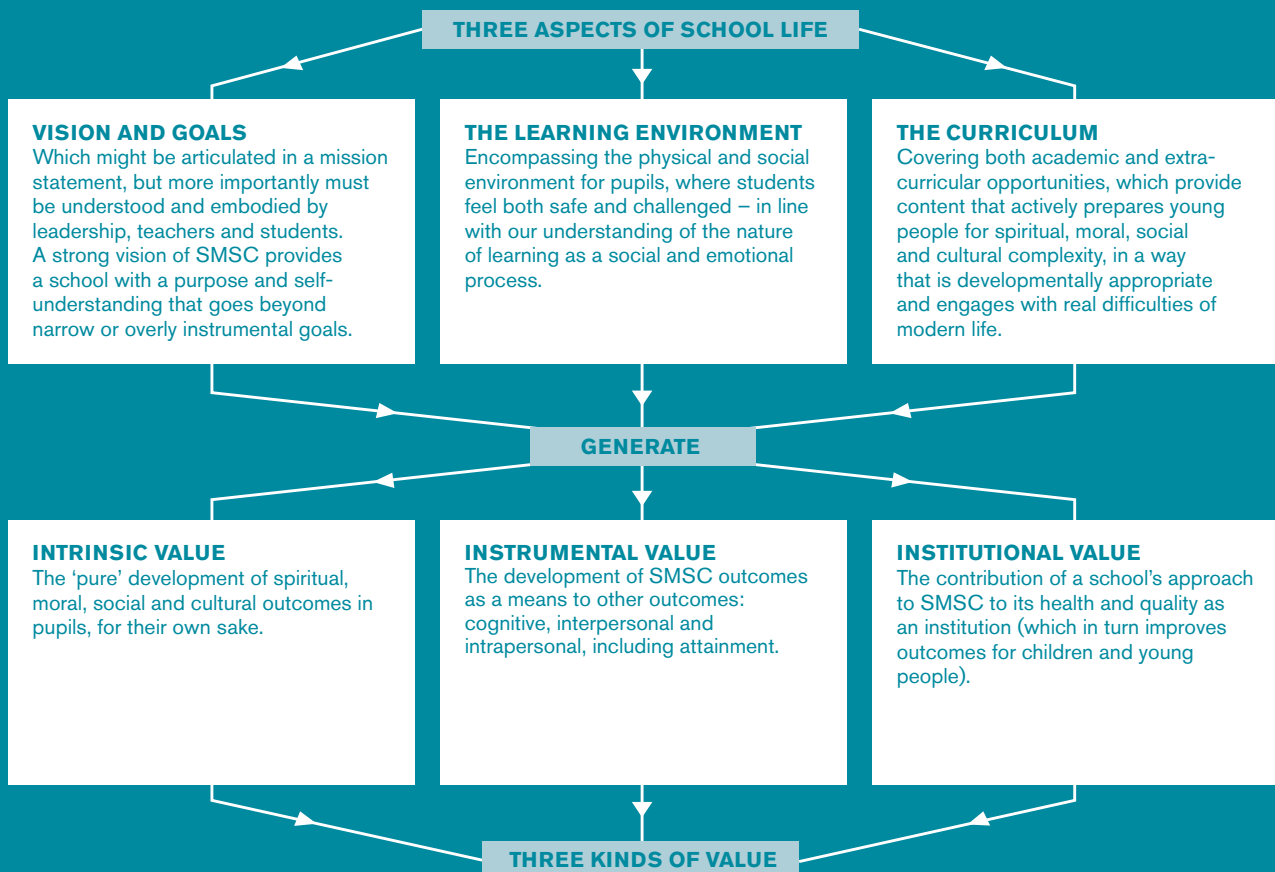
THREE ASPECTS OF SCHOOL LIFE

VISION AND GOALS
Which might be articulated in a mission statement, but more importantly must be understood and embodied by leadership, teachers and students. A strong vision of SMSC provides a school with a purpose and self-understanding that goes beyond narrow or overly instrumental goals.

THE LEARNING ENVIRONMENT
Encompassing the physical and social environment for pupils, where students feel both safe and challenged – in line with our understanding of the nature of learning as a social and emotional process.

THE CURRICULUM
Covering both academic and extra-curricular opportunities, which provide content that actively prepares young people for spiritual, moral, social and cultural complexity, in a way that is developmentally appropriate and engages with real difficulties of modern life.

GENERATE

INTRINSIC VALUE
The 'pure' development of spiritual, moral, social and cultural outcomes in pupils, for their own sake.

INSTRUMENTAL VALUE
The development of SMSC outcomes as a means to other outcomes: cognitive, interpersonal and intrapersonal, including attainment.

INSTITUTIONAL VALUE
The contribution of a school's approach to SMSC to its health and quality as an institution (which in turn improves outcomes for children and young people).

THREE KINDS OF VALUE